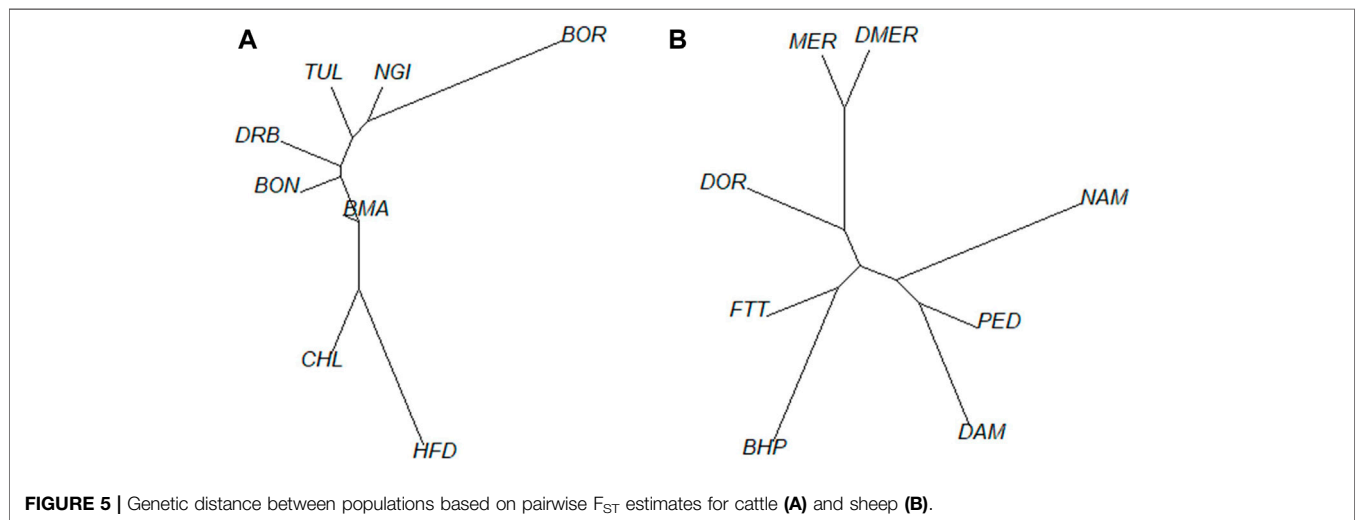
A

TUL NGI BOR

DRB

BON

BMA

CHL

HFD

B

MER DMER

DOR

NAM

FTT

PED

BHP

DAM

**FIGURE 5 |** Genetic distance between populations based on pairwise $F_{ST}$ estimates for cattle **(A)** and sheep **(B)**.